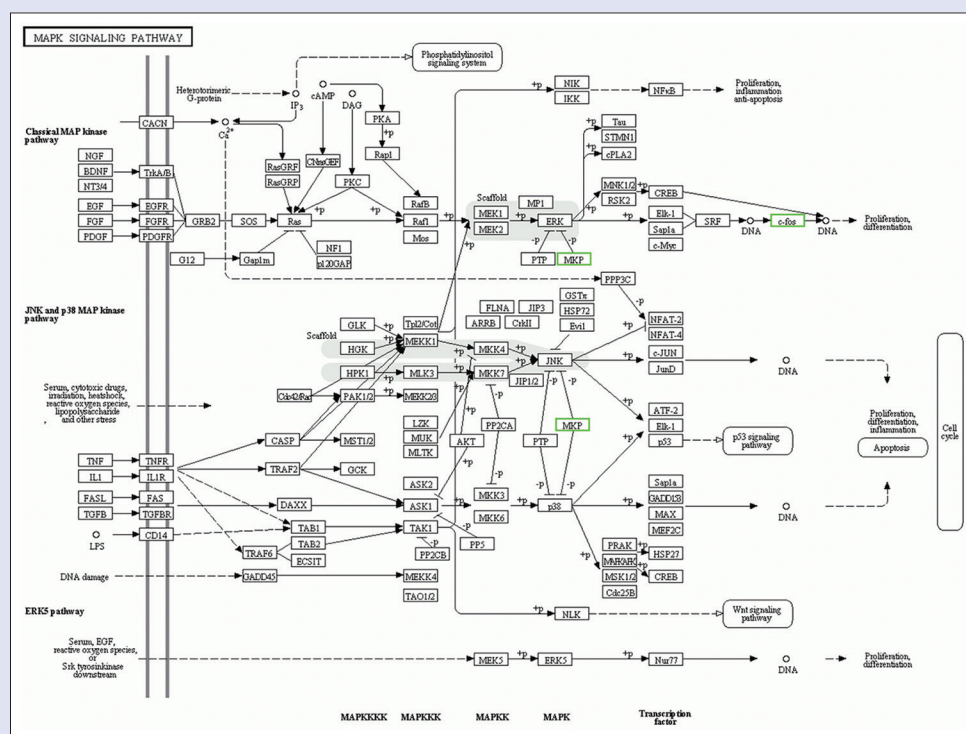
MAPK SIGNALING PATHWAY

Phosphatidylinositol signaling system

Heterotrimeric G-protein

IP3

cAMP

DAG

$Ca^{2+}$

CACN

Classical MAP kinase pathway

PKA

+p

Rap1

NIK

IKK

NFκB

Proliferation, inflammation anti-apoptosis

+p

Tau

STMN1

cPLA2

NGF

BDNF

NT3/4

TrkA/B

RasGRF

RasGRP

CNrasGEF

PKC

RafB

Raf1

Mos

Scaffold

MP1

MEK1

MEK2

ERK

MNK1/2

RSK2

CREB

Elk-1

Sap1a

c-Myc

SRF

DNA

c-fos

DNA

Proliferation, differentiation

EGF

FGF

PDGF

EGFR

FGFR

PDGFR

GRB2

SOS

Ras

+p

NF1

p120GAP

G12

Gap1m

PTP

MKP

-p

PPP3C

JNK and p38 MAP kinase pathway

GLK

HGK

Scaffold

Tpl2/Cot

MEKK1

FLNA

ARRB

JIP3

CrkII

GSTπ

HSP72

Evi1

NFAT-2

NFAT-4

c-JUN

JunD

DNA

Serum, cytotoxic drugs, irradiation, heatshock, reactive oxygen species, lipopolysaccharide and other stress

HPK1

MLK3

MKK4

MKK7

JNK

JIP1/2

Cdc42/Rac

PAK1/2

MEKK2/3

LZK

MUK

MLTK

AKT

PP2CA

PTP

MKP

ATF-2

Elk-1

p53

p53 signaling pathway

Proliferation, differentiation, inflammation

Apoptosis

Cell cycle

TNF

IL1

TNFR

IL1R

CASP

MST1/2

TRAF2

GCK

FASL

TGFB

FAS

TGFBR

DAXX

ASK2

ASK1

MKK3

MKK6

p38

Sap1a

GADD153

MAX

MEF2C

DNA

LPS

CD14

TAB1

TAB2

TAK1

PP5

TRAF6

ECSIT

PP2CB

PRAK

MAPKAPK

MSK1/2

HSP27

CREB

Cdc25B

DNA damage

GADD45

MEKK4

TAO1/2

ERK5 pathway

NLK

Wnt signaling pathway

Serum, EGF, reactive oxygen species, or Src tyrosinekinase downstream

MEK5

ERK5

Nur77

DNA

Proliferation, differentiation

MAPKKKK

MAPKKK

MAPKK

MAPK

Transcription factor